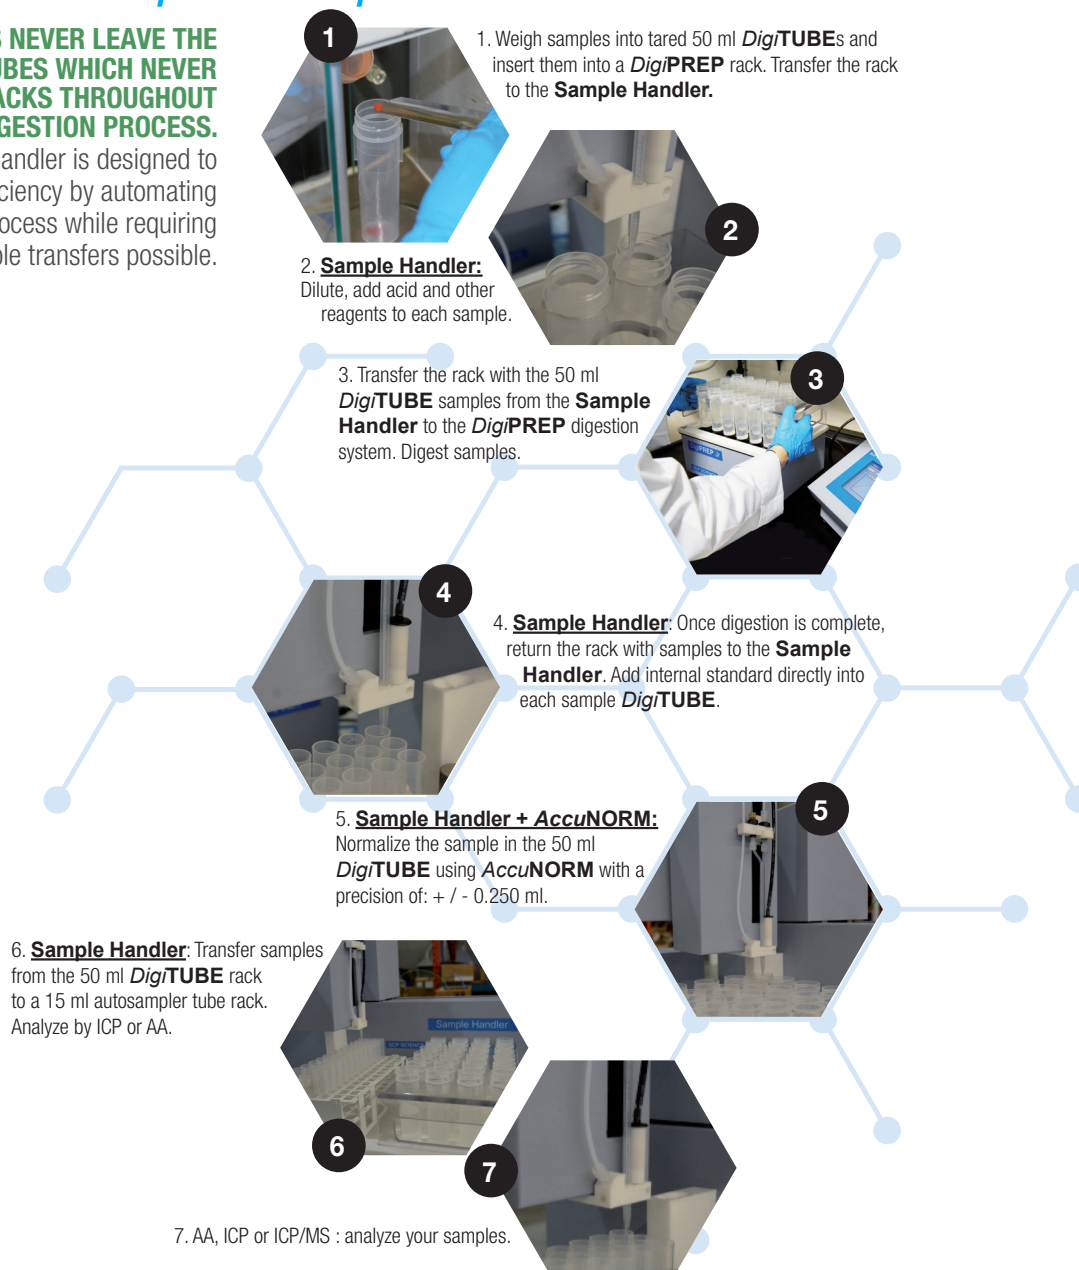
S NEVER LEAVE THE
BES WHICH NEVER
ACKS THROUGHOUT
GESTION PROCESS.
andler is designed to
ciency by automating
ocess while requiring
le transfers possible.

1

1. Weigh samples into tared 50 ml *Digi***TUBE**s and insert them into a *Digi***PREP** rack. Transfer the rack to the **Sample Handler.**

2

2. **Sample Handler:** Dilute, add acid and other reagents to each sample.

3

3. Transfer the rack with the 50 ml *Digi***TUBE** samples from the **Sample Handler** to the *Digi***PREP** digestion system. Digest samples.

4

4. **Sample Handler**: Once digestion is complete, return the rack with samples to the **Sample Handler**. Add internal standard directly into each sample *Digi***TUBE**.

5

5. **Sample Handler + *Accu*NORM:** Normalize the sample in the 50 ml *Digi***TUBE** using *Accu***NORM** with a precision of: + / - 0.250 ml.

6. **Sample Handler**: Transfer samples from the 50 ml *Digi***TUBE** rack to a 15 ml autosampler tube rack. Analyze by ICP or AA.

Sample Handler

6

7

7. AA, ICP or ICP/MS : analyze your samples.